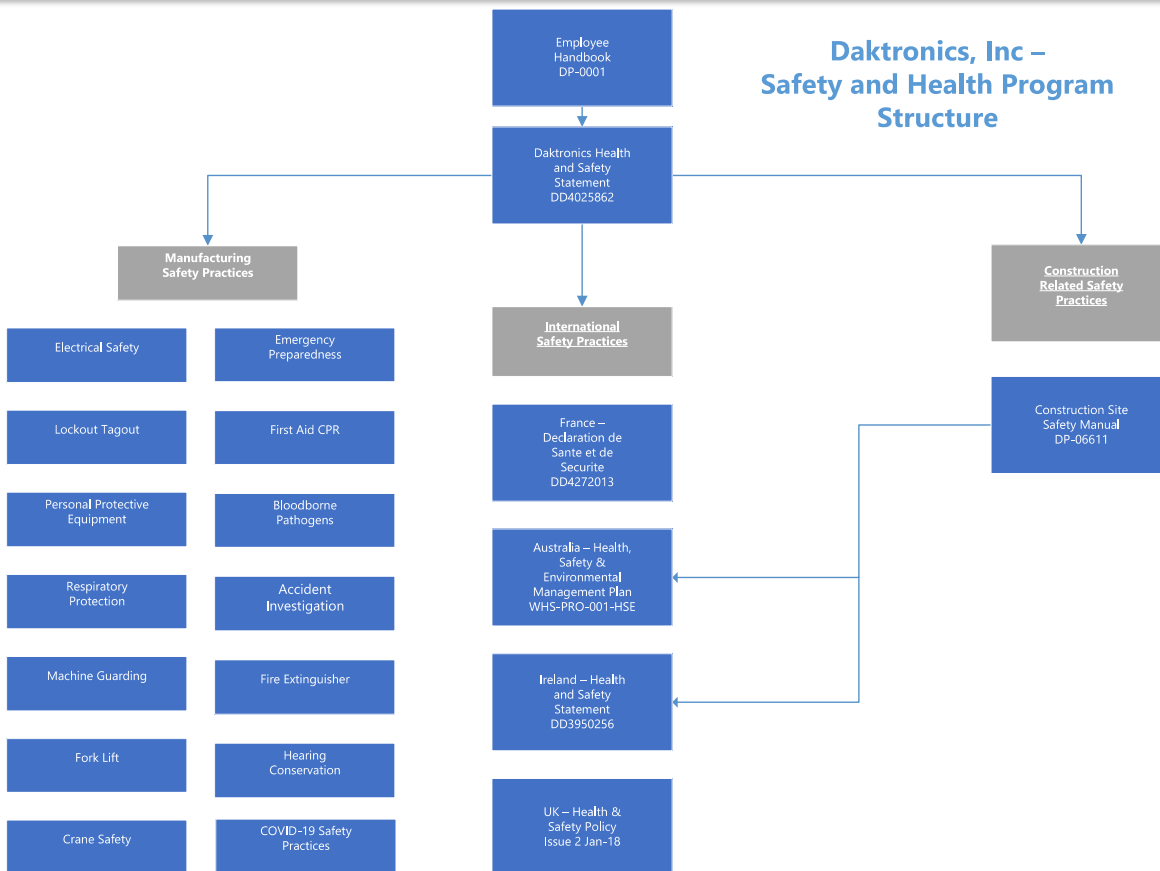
Daktronics, Inc – Safety and Health Program Structure

Employee Handbook DP-0001

Daktronics Health and Safety Statement DD4025862

Manufacturing Safety Practices

International Safety Practices

Construction Related Safety Practices

Electrical Safety

Emergency Preparedness

Lockout Tagout

First Aid CPR

Personal Protective Equipment

Bloodborne Pathogens

Respiratory Protection

Accident Investigation

Machine Guarding

Fire Extinguisher

Fork Lift

Hearing Conservation

Crane Safety

COVID-19 Safety Practices

France – Declaration de Sante et de Securite DD4272013

Australia – Health, Safety & Environmental Management Plan WHS-PRO-001-HSE

Ireland – Health and Safety Statement DD3950256

UK – Health & Safety Policy Issue 2 Jan-18

Construction Site Safety Manual DP-06611